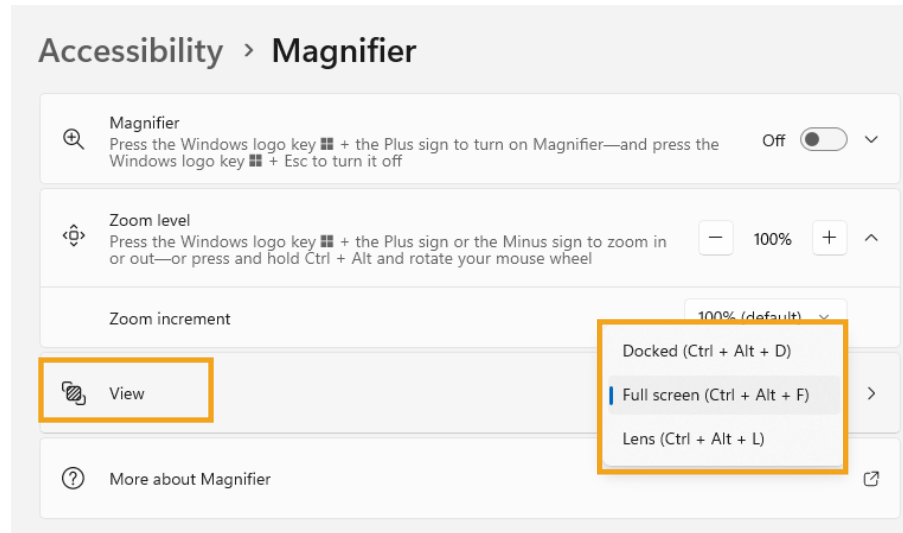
Accessibility › Magnifier

Magnifier
Press the Windows logo key ⊞ + the Plus sign to turn on Magnifier—and press the Windows logo key ⊞ + Esc to turn it off

Off

Zoom level
Press the Windows logo key ⊞ + the Plus sign or the Minus sign to zoom in or out—or press and hold Ctrl + Alt and rotate your mouse wheel

− 100% +

Zoom increment

100% (default)

View

Docked (Ctrl + Alt + D)

Full screen (Ctrl + Alt + F)

Lens (Ctrl + Alt + L)

More about Magnifier